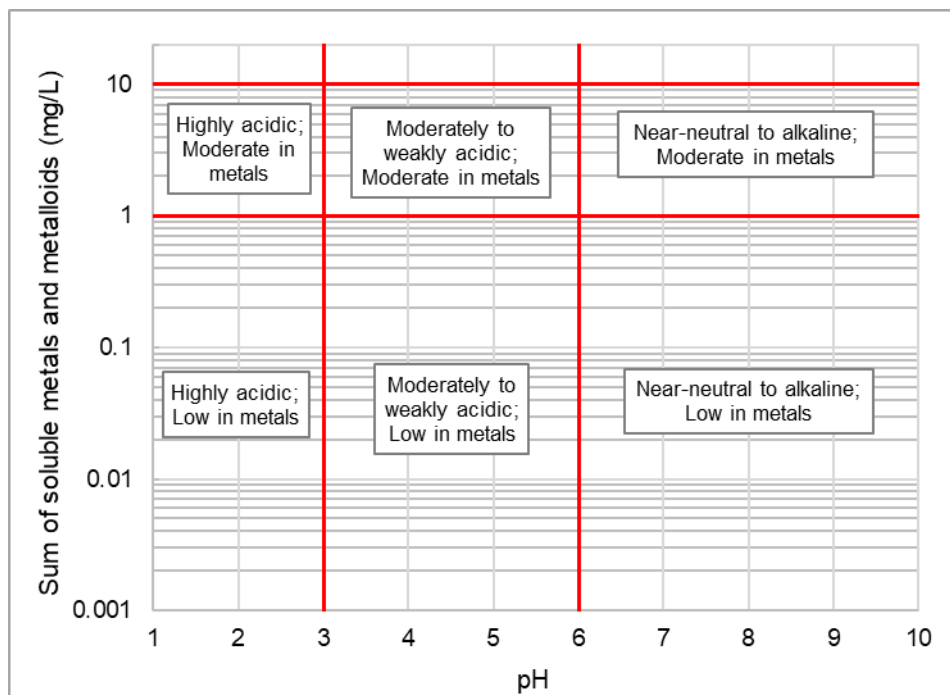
Sum of soluble metals and metalloids (mg/L)

10
1
0.1
0.01
0.001

Highly acidic; Moderate in metals

Moderately to weakly acidic; Moderate in metals

Near-neutral to alkaline; Moderate in metals

Highly acidic; Low in metals

Moderately to weakly acidic; Low in metals

Near-neutral to alkaline; Low in metals

1 2 3 4 5 6 7 8 9 10

pH